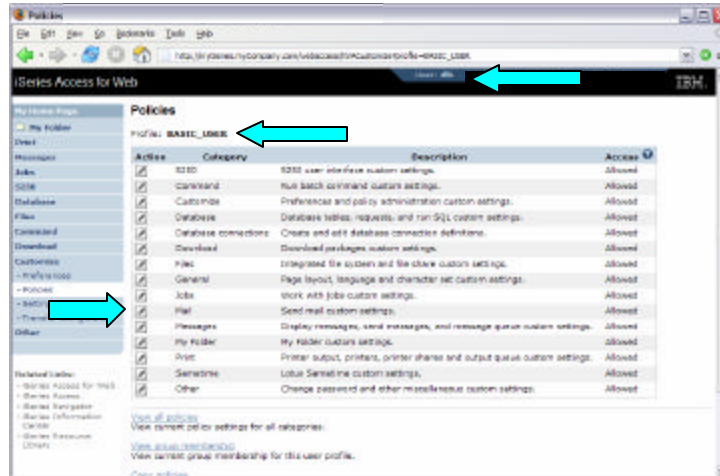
Policies

File Edit View Go Bookmarks Tools Help

http://iseries.mycompany.com/webaccess/iWACustomize?profile=BASIC_USER

iSeries Access for Web

User: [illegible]

IBM.

My Home Page
My Folder
Print
Messages
Jobs
5250
Database
Files
Command
Download
Customize
- Preferences
- Policies
- Settings
- Transfer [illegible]
Other

Related Links:
- iSeries Access for Web
- iSeries Access
- iSeries Navigator
- iSeries Information Center
- iSeries Resource Library

Policies

Profile: BASIC_USER

| Action | Category | Description | Access |
|---|---|---|---|
| | 5250 | 5250 user interface custom settings. | Allowed |
| | Command | Run batch command custom settings. | Allowed |
| | Customize | Preferences and policy administration custom settings. | Allowed |
| | Database | Database tables, requests, and run SQL custom settings. | Allowed |
| | Database connections | Create and edit database connection definitions. | Allowed |
| | Download | Download packages custom settings. | Allowed |
| | Files | Integrated file system and file share custom settings. | Allowed |
| | General | Page layout, language and character set custom settings. | Allowed |
| | Jobs | Work with jobs custom settings. | Allowed |
| | Mail | Send mail custom settings. | Allowed |
| | Messages | Display messages, send messages, and message queue custom settings. | Allowed |
| | My Folder | My Folder custom settings. | Allowed |
| | Print | Printer output, printers, printer shares and output queue custom settings. | Allowed |
| | Sametime | Lotus Sametime custom settings. | Allowed |
| | Other | Change password and other miscellaneous custom settings. | Allowed |

View all policies
View current policy settings for all categories.

View group membership
View current group membership for this user profile.

Copy policies